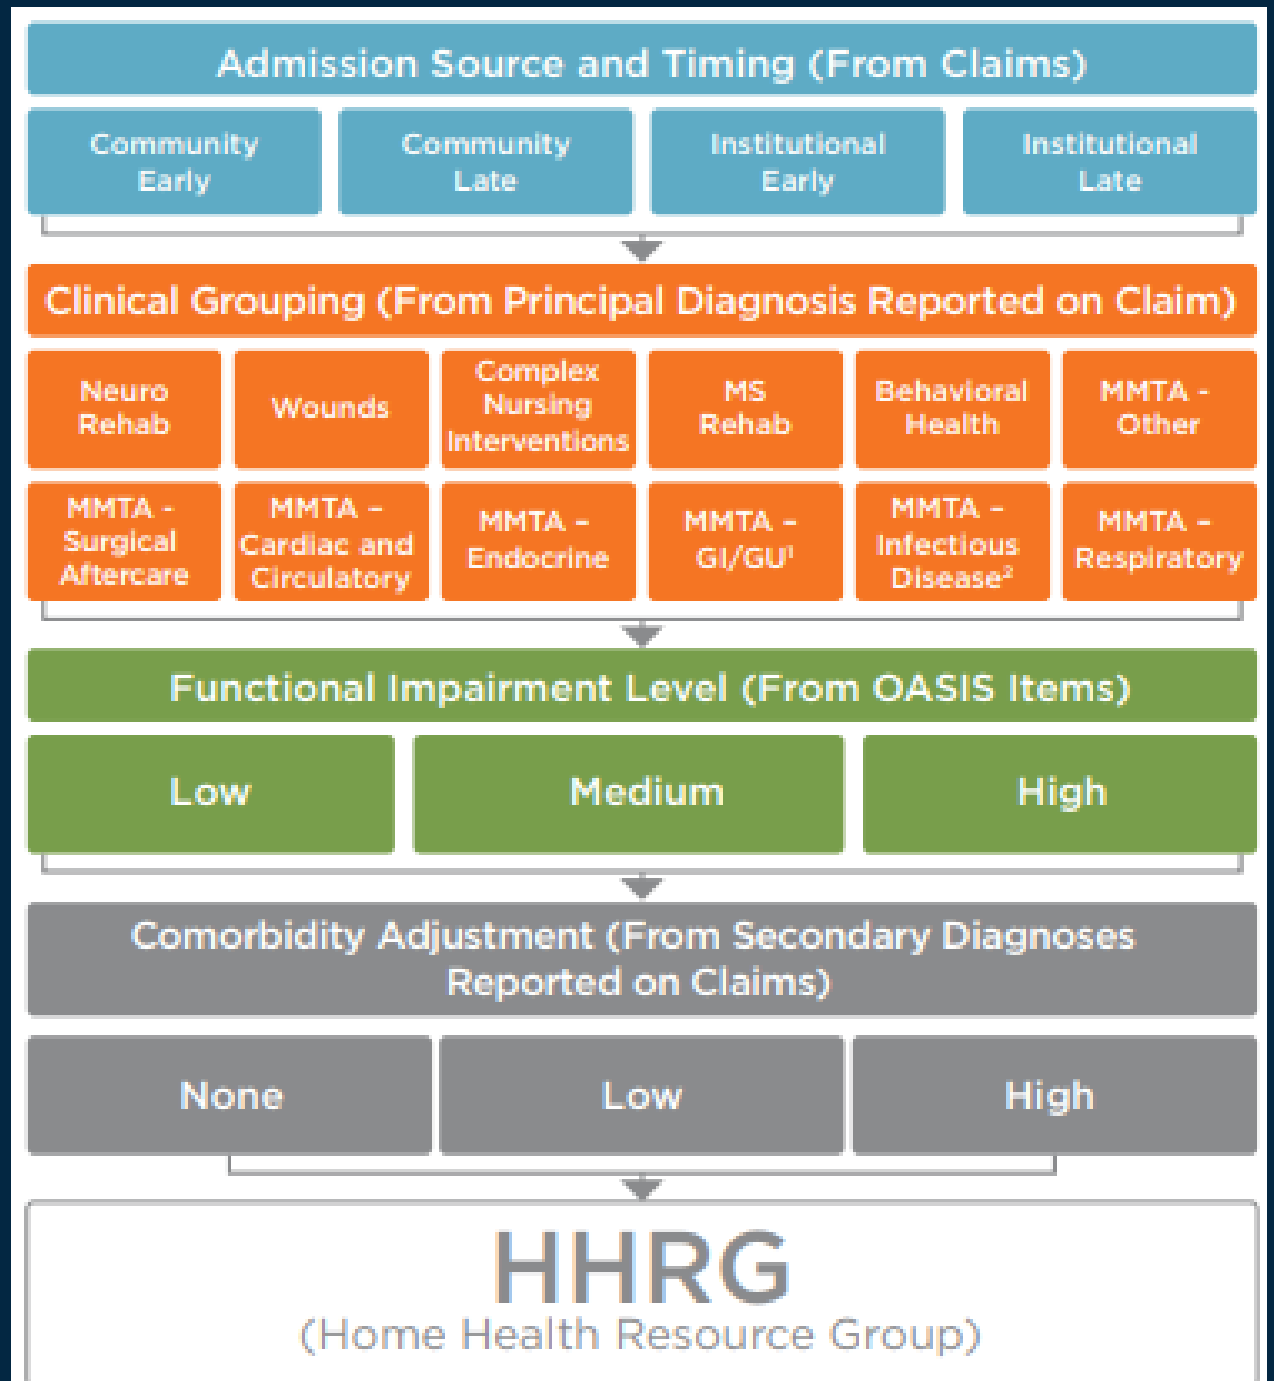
Admission Source and Timing (From Claims)

Community Early

Community Late

Institutional Early

Institutional Late

Clinical Grouping (From Principal Diagnosis Reported on Claim)

Neuro Rehab

Wounds

Complex Nursing Interventions

MS Rehab

Behavioral Health

MMTA - Other

MMTA - Surgical Aftercare

MMTA - Cardiac and Circulatory

MMTA - Endocrine

MMTA - GI/GU$^1$

MMTA - Infectious Disease$^2$

MMTA - Respiratory

Functional Impairment Level (From OASIS Items)

Low

Medium

High

Comorbidity Adjustment (From Secondary Diagnoses Reported on Claims)

None

Low

High

HHRG
(Home Health Resource Group)